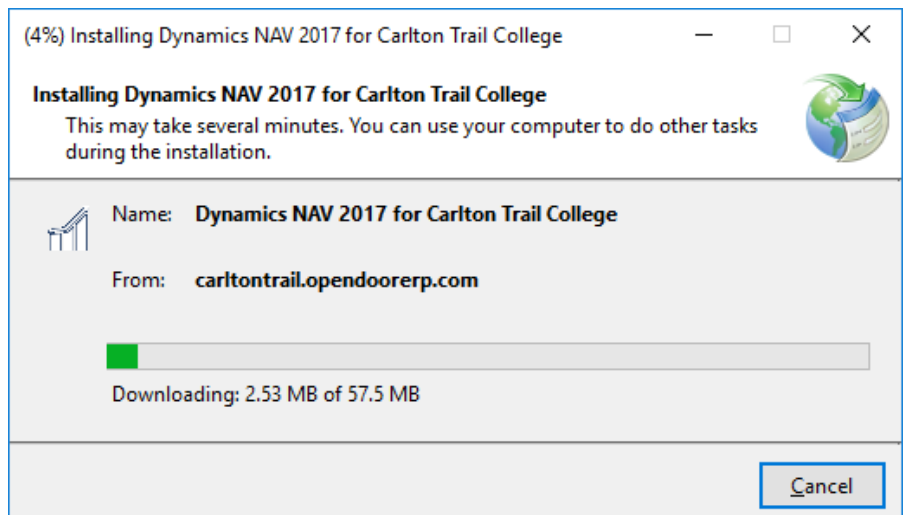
(4%) Installing Dynamics NAV 2017 for Carlton Trail College

Installing Dynamics NAV 2017 for Carlton Trail College

This may take several minutes. You can use your computer to do other tasks during the installation.

Name: Dynamics NAV 2017 for Carlton Trail College

From: carltontrail.opendoorerp.com

Downloading: 2.53 MB of 57.5 MB

Cancel